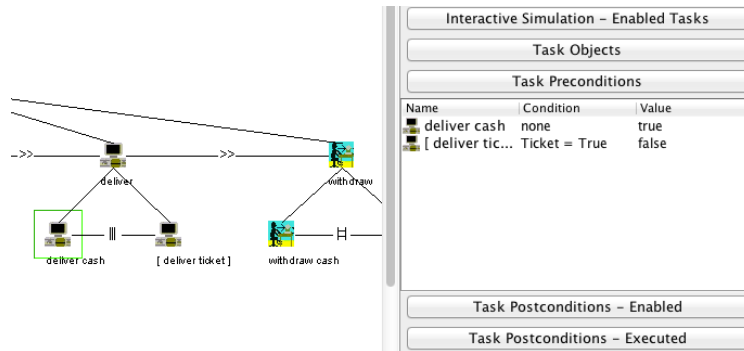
>> deliver >> withdraw

deliver cash ||| [ deliver ticket ] withdraw cash |=|

Interactive Simulation - Enabled Tasks

Task Objects

Task Preconditions

| Name | Condition | Value |
|---|---|---|
| deliver cash | none | true |
| [ deliver tic... | Ticket = True | false |

Task Postconditions - Enabled

Task Postconditions - Executed